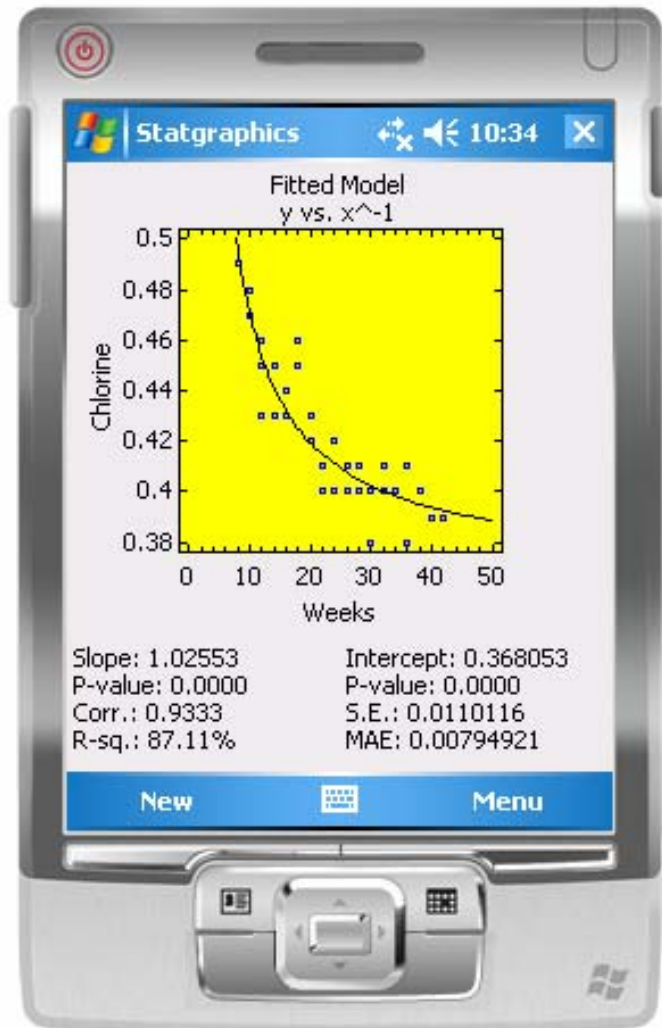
Statgraphics 10:34 ×

Fitted Model
y vs. x^-1

Chlorine

0.5
0.48
0.46
0.44
0.42
0.4
0.38

0 10 20 30 40 50

Weeks

Slope: 1.02553
P-value: 0.0000
Corr.: 0.9333
R-sq.: 87.11%

Intercept: 0.368053
P-value: 0.0000
S.E.: 0.0110116
MAE: 0.00794921

New Menu